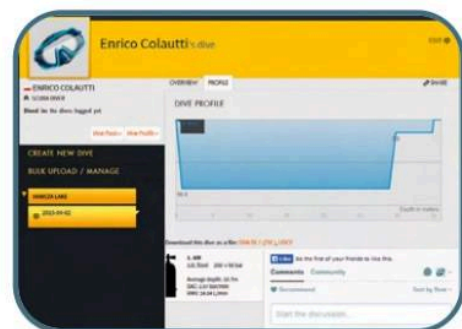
Enrico Colautti's dive

EDIT

ENRICO COLAUTTI
SCUBA DIVER
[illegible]

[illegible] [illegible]

CREATE NEW DIVE

BULK UPLOAD / MANAGE

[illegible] LAKE

2013-09-02

OVERVIEW PROFILE

DIVE PROFILE

Download this dive as a file: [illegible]

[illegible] Be the first of your friends to like this.

Comments Community

Recommend

Sort by Best

Start the discussion...